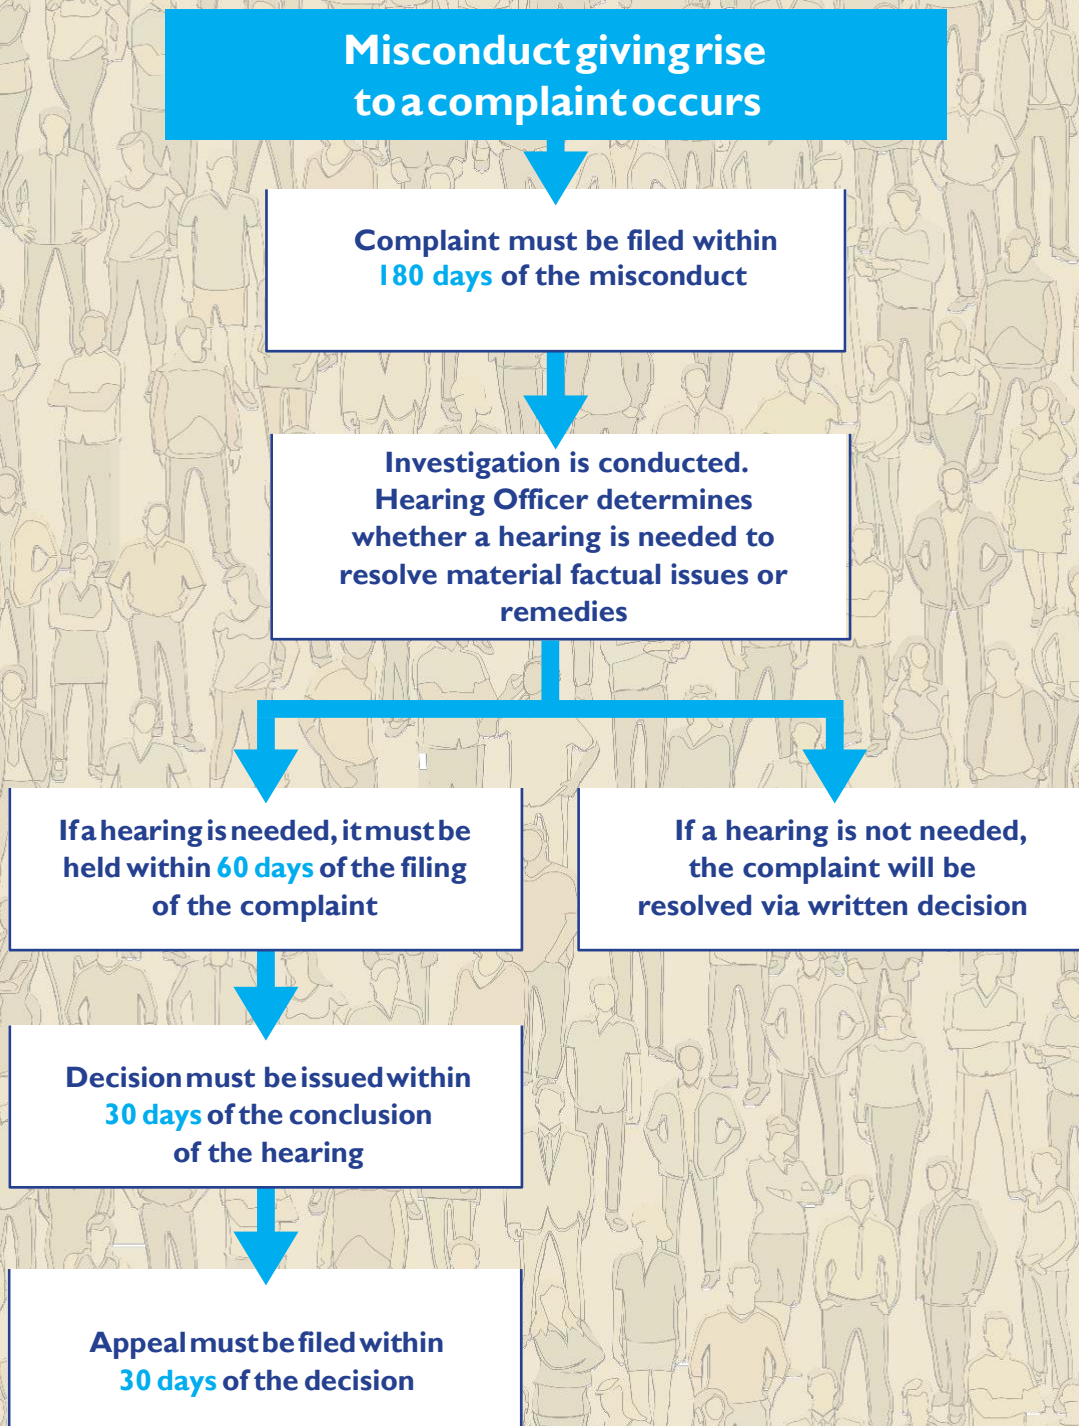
Misconduct giving rise to a complaint occurs

Complaint must be filed within 180 days of the misconduct

Investigation is conducted. Hearing Officer determines whether a hearing is needed to resolve material factual issues or remedies

If a hearing is needed, it must be held within 60 days of the filing of the complaint

If a hearing is not needed, the complaint will be resolved via written decision

Decision must be issued within 30 days of the conclusion of the hearing

Appeal must be filed within 30 days of the decision